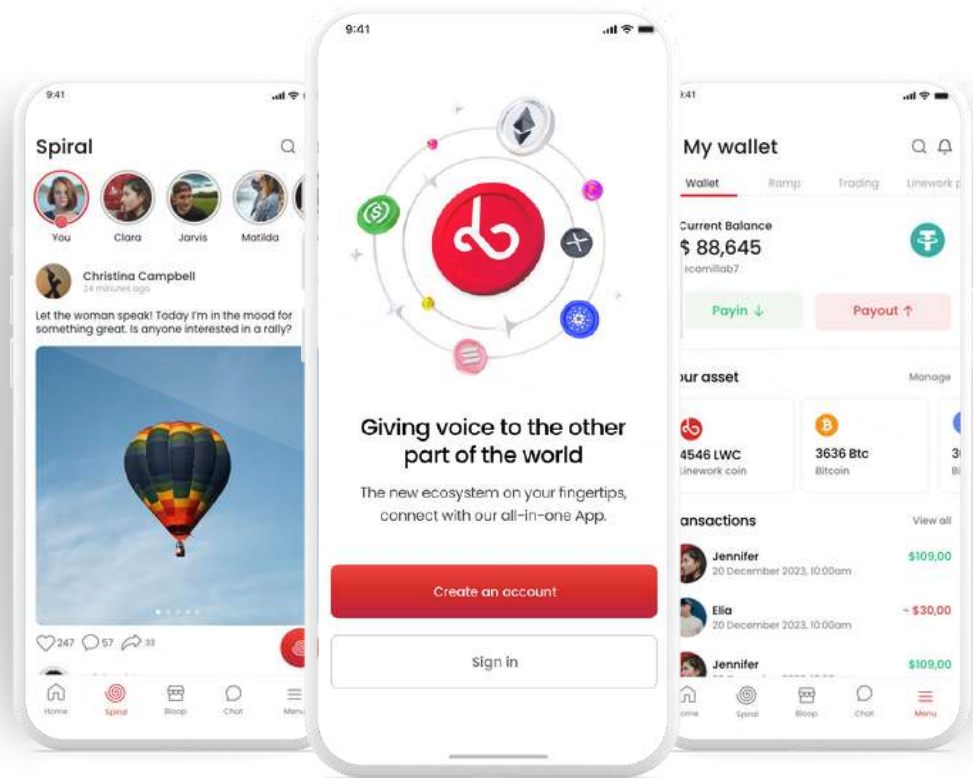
9:41

Spiral

You Clara Jarvis Matilda

Christina Campbell
24 minutes ago

Let the woman speak! Today I'm in the mood for something great. Is anyone interested in a rally?

247 57 33

Home Spiral Bloop Chat Menu

9:41

Giving voice to the other part of the world

The new ecosystem on your fingertips, connect with our all-in-one App.

Create an account

Sign in

9:41

My wallet

Wallet Ramp Trading Linework p

Current Balance
$ 88,645
comillab7

Payin ↓ Payout ↑

our asset Manage

4546 LWC
Linework coin

3636 Btc
Bitcoin

ansactions View all

Jennifer
20 December 2023, 10:00am
$109,00

Elia
20 December 2023, 10:00am
- $30,00

Jennifer
$109,00

Home Spiral Bloop Chat Menu